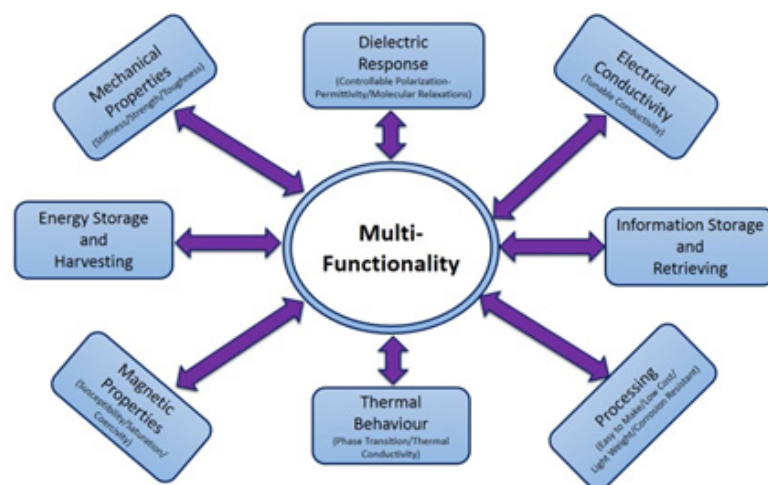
Mechanical Properties
(Stiffness/Strength/Toughness)

Dielectric Response
(Controllable Polarization-Permittivity/Molecular Relaxations)

Electrical Conductivity
(Tunable Conductivity)

Energy Storage and Harvesting

Multi-Functionality

Information Storage and Retrieving

Magnetic Properties
(Susceptibility/Saturation/Coercivity)

Thermal Behaviour
(Phase Transition/Thermal Conductivity)

Processing
(Easy to Make/Low Cost/Light Weight/Corrosion Resistant)